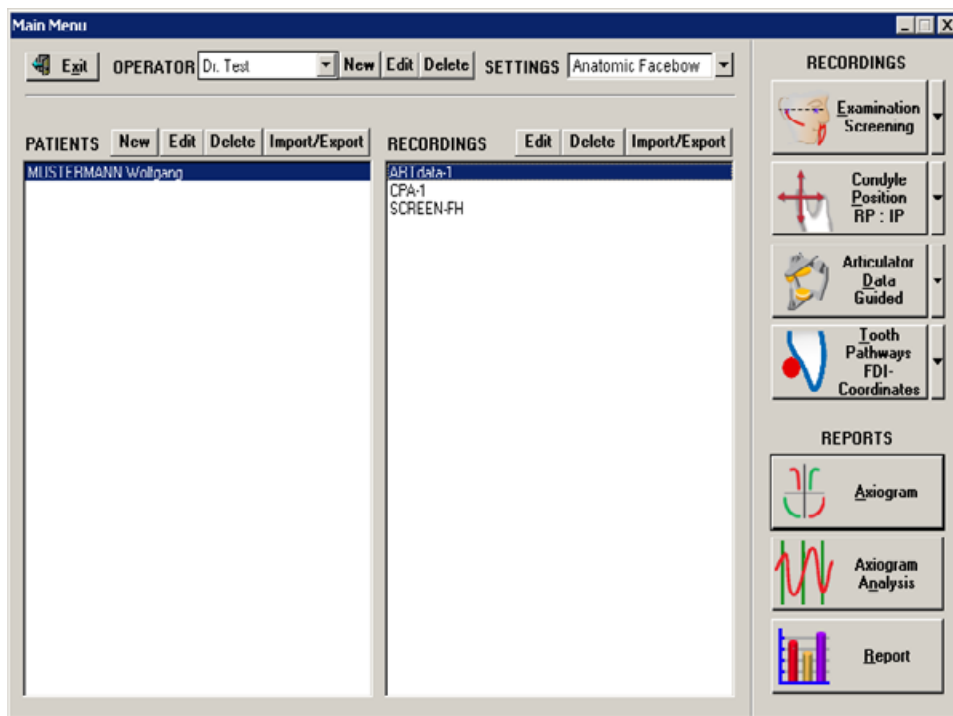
Main Menu

Exit OPERATOR Dr. Test New Edit Delete SETTINGS Anatomic Facebow

RECORDINGS

Examination Screening

Condyle Position RP : IP

Articulator Data Guided

Tooth Pathways FDI-Coordinates

PATIENTS New Edit Delete Import/Export

MUSTERMANN Wolfgang

RECORDINGS Edit Delete Import/Export

ART data-1
CPA-1
SCREEN-FH

REPORTS

Axiogram

Axiogram Analysis

Report